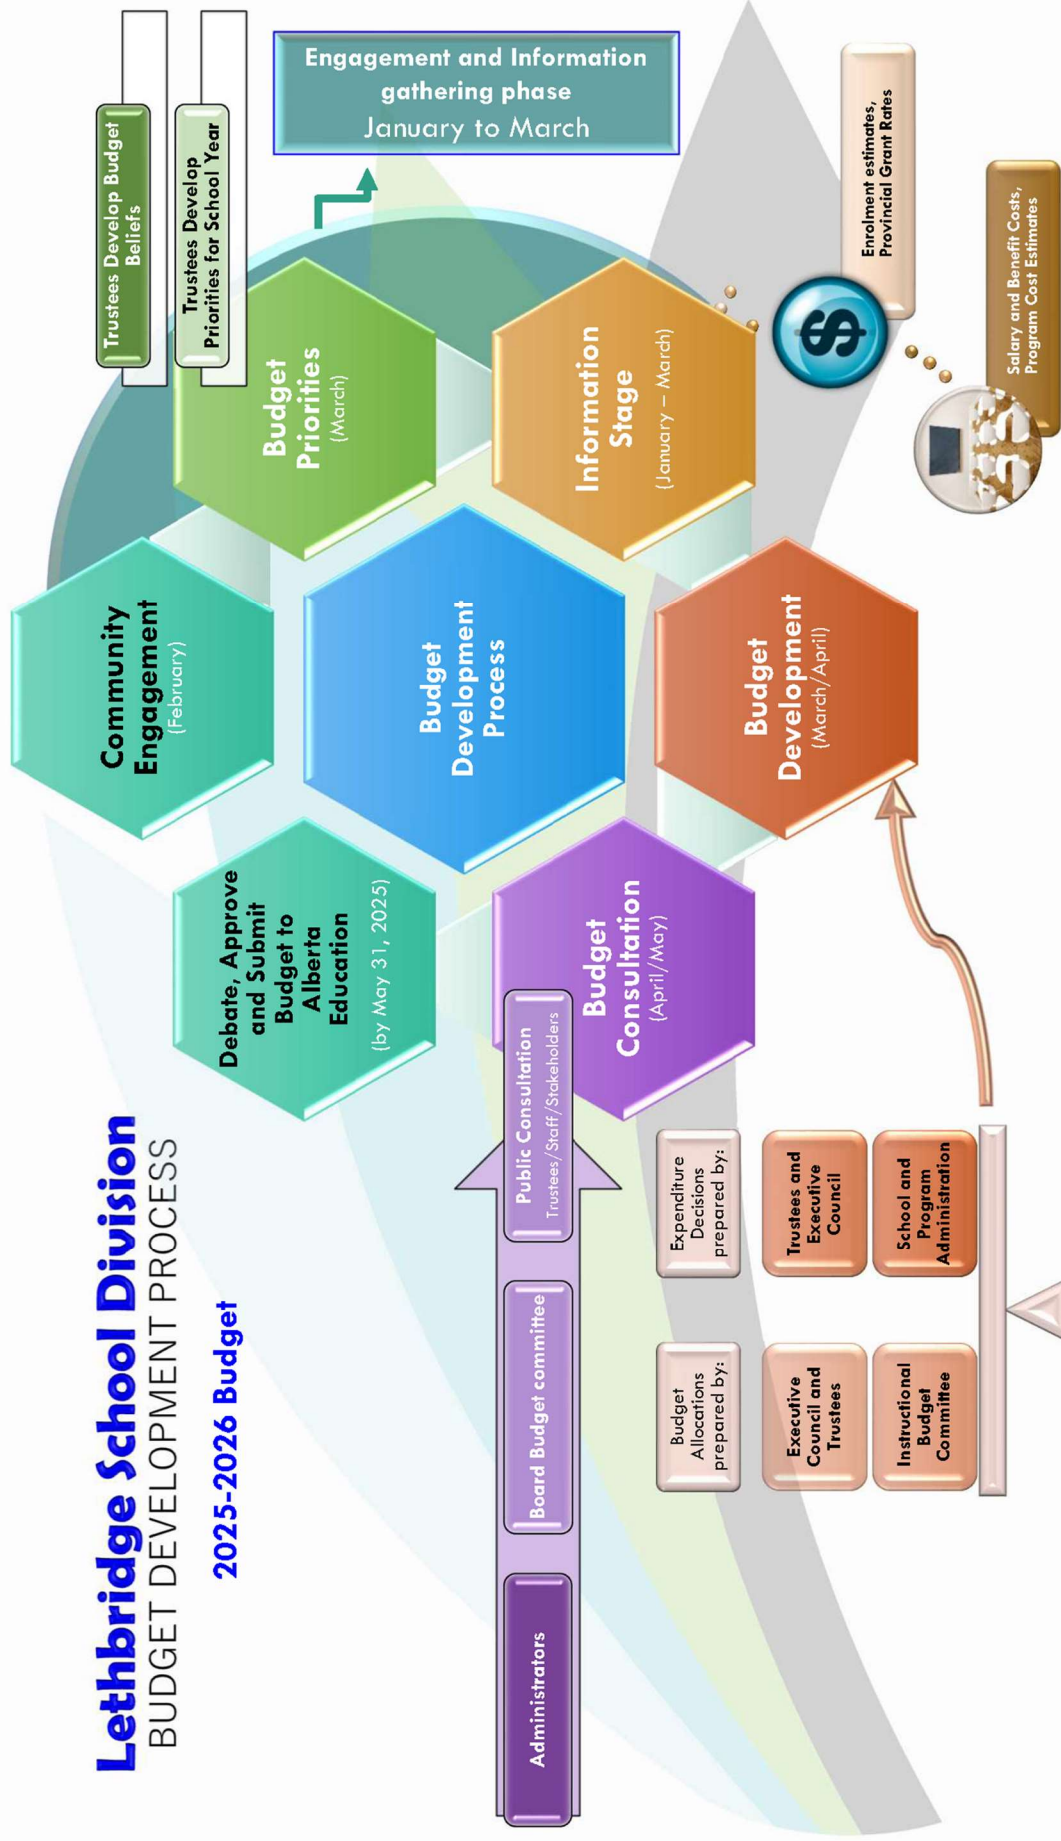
Lethbridge School Division
BUDGET DEVELOPMENT PROCESS
2025-2026 Budget

Engagement and Information gathering phase
January to March

Trustees Develop Budget Beliefs

Trustees Develop Priorities for School Year

Budget Priorities
(March)

Information Stage
(January – March)

Enrolment estimates, Provincial Grant Rates

Salary and Benefit Costs, Program Cost Estimates

Community Engagement
(February)

Budget Development Process

Budget Development
(March/April)

Debate, Approve and Submit Budget to Alberta Education
(by May 31, 2025)

Budget Consultation
(April/May)

Public Consultation
Trustees/Staff/Stakeholders

Board Budget committee

Administrators

Expenditure Decisions prepared by:

Trustees and Executive Council

School and Program Administration

Budget Allocations prepared by:

Executive Council and Trustees

Instructional Budget Committee